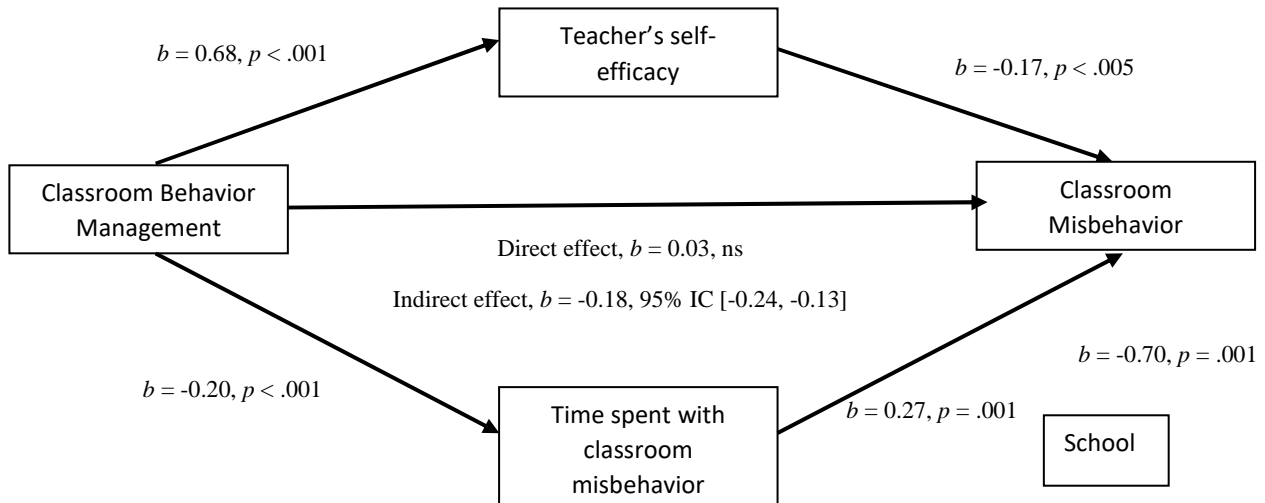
$b$ = 0.68, $p$ < .001

Teacher's self-efficacy

$b$ = -0.17, $p$ < .005

Classroom Behavior Management

Classroom Misbehavior

Direct effect, $b$ = 0.03, ns

Indirect effect, $b$ = -0.18, 95% IC [-0.24, -0.13]

$b$ = -0.70, $p$ = .001

$b$ = -0.20, $p$ < .001

Time spent with classroom misbehavior

$b$ = 0.27, $p$ = .001

School